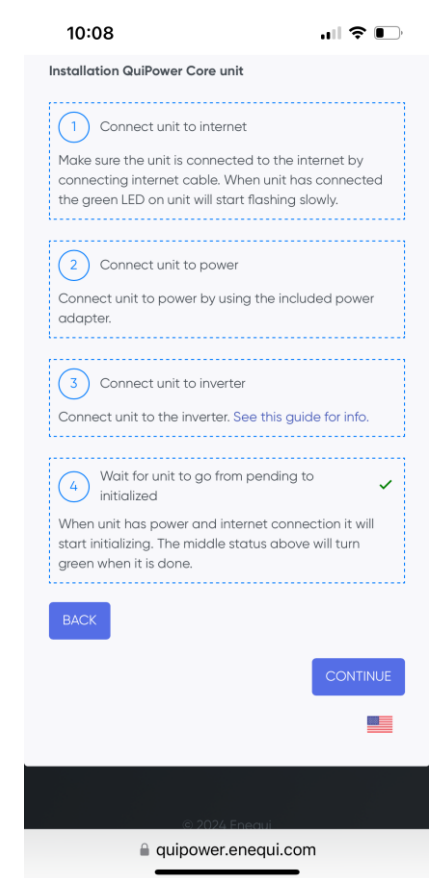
10:08

Installation QuiPower Core unit

1 Connect unit to internet

Make sure the unit is connected to the internet by connecting internet cable. When unit has connected the green LED on unit will start flashing slowly.

2 Connect unit to power

Connect unit to power by using the included power adapter.

3 Connect unit to inverter

Connect unit to the inverter. See this guide for info.

4 Wait for unit to go from pending to initialized

When unit has power and internet connection it will start initializing. The middle status above will turn green when it is done.

BACK

CONTINUE

© 2024 Enequi

quipower.enequi.com